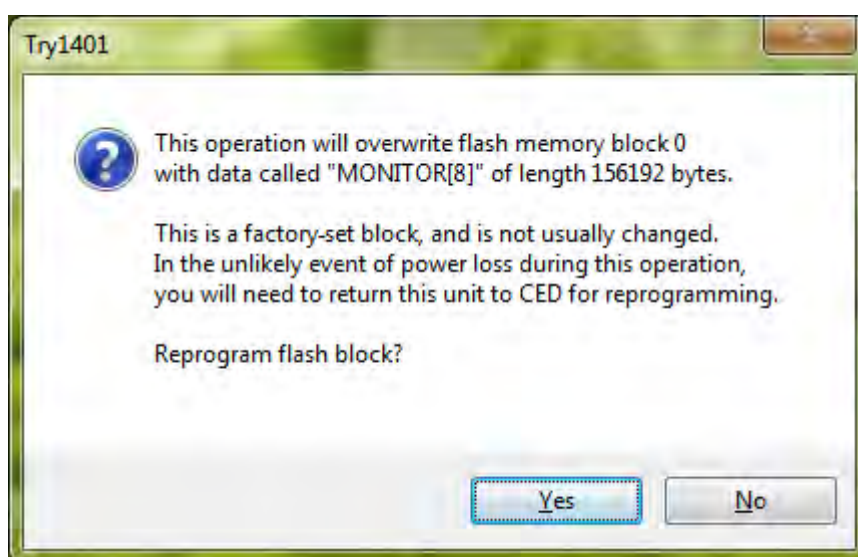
Try1401

This operation will overwrite flash memory block 0 with data called "MONITOR[8]" of length 156192 bytes.

This is a factory-set block, and is not usually changed. In the unlikely event of power loss during this operation, you will need to return this unit to CED for reprogramming.

Reprogram flash block?

Yes

No